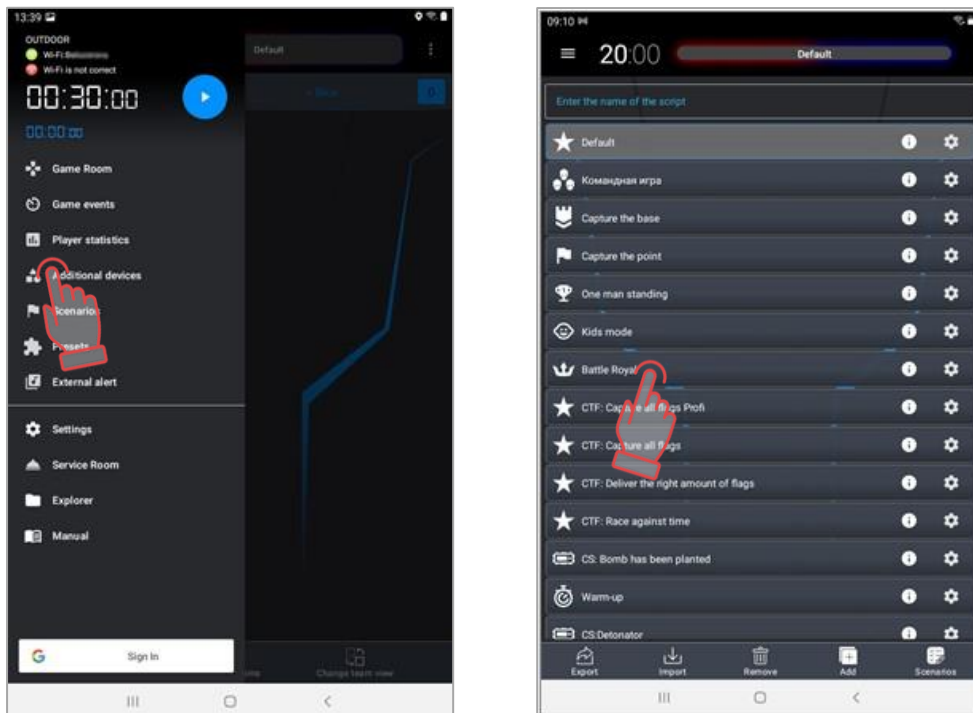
13:39

OUTDOOR
Wi-Fi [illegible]
Wi-Fi is not correct

00:30:00

00:00:00

Default

Game Room
Game events
Player statistics
Additional devices
Scenarios
Presets
External alert

Settings
Service Room
Explorer
Manual

Sign In

Change team view

09:10

20:00 Default

Enter the name of the script

Default
Командная игра
Capture the base
Capture the point
One man standing
Kids mode
Battle Royal
CTF: Capture all flags Profi
CTF: Capture all flags
CTF: Deliver the right amount of flags
CTF: Race against time
CS: Bomb has been planted
Warm-up
CS:Detonator

Export
Import
Remove
Add
Scenarios